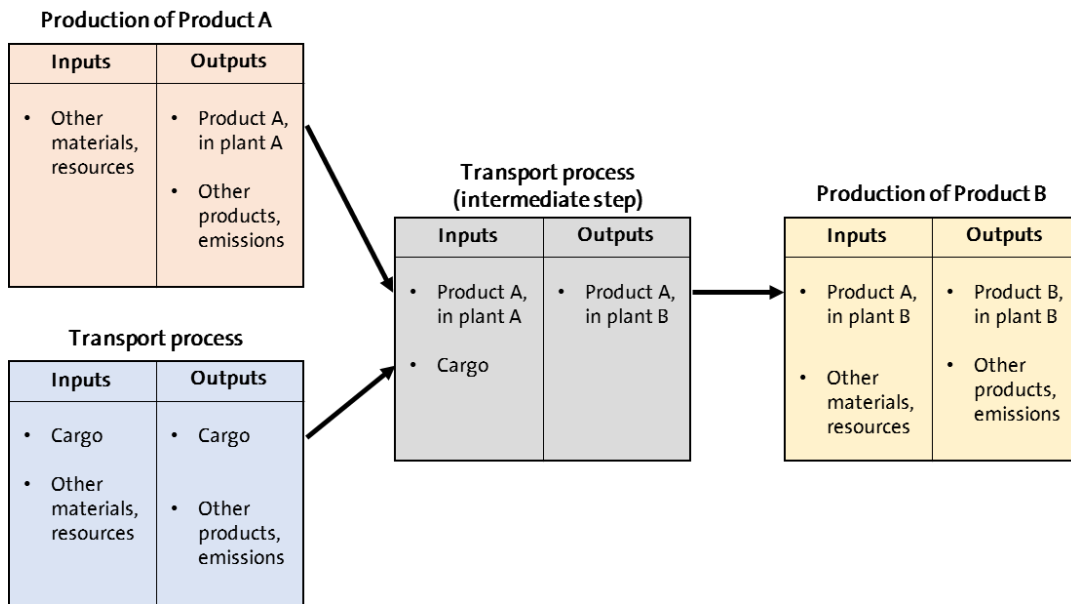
Production of Product A

| Inputs | Outputs |
|---|---|
| • Other materials, resources | • Product A, in plant A<br>• Other products, emissions |

Transport process

| Inputs | Outputs |
|---|---|
| • Cargo<br>• Other materials, resources | • Cargo<br>• Other products, emissions |

Transport process (intermediate step)

| Inputs | Outputs |
|---|---|
| • Product A, in plant A<br>• Cargo | • Product A, in plant B |

Production of Product B

| Inputs | Outputs |
|---|---|
| • Product A, in plant B<br>• Other materials, resources | • Product B, in plant B<br>• Other products, emissions |